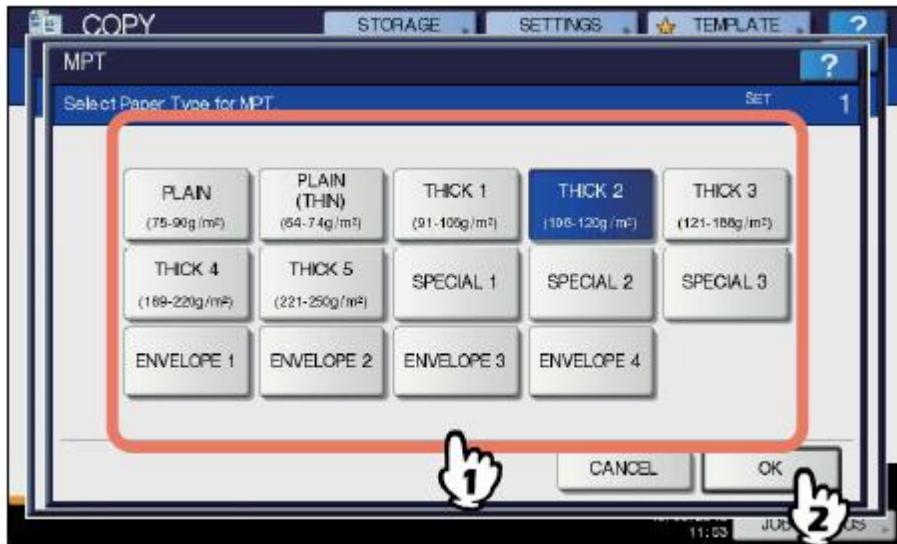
COPY STORAGE SETTINGS TEMPLATE ?

MPT ?

Select Paper Type for MPT. SET 1

PLAIN (75-90g/m²)

PLAIN (THIN) (64-74g/m²)

THICK 1 (91-105g/m²)

THICK 2 (106-120g/m²)

THICK 3 (121-188g/m²)

THICK 4 (189-220g/m²)

THICK 5 (221-250g/m²)

SPECIAL 1

SPECIAL 2

SPECIAL 3

ENVELOPE 1

ENVELOPE 2

ENVELOPE 3

ENVELOPE 4

CANCEL

OK

1

2

11:53

JOB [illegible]